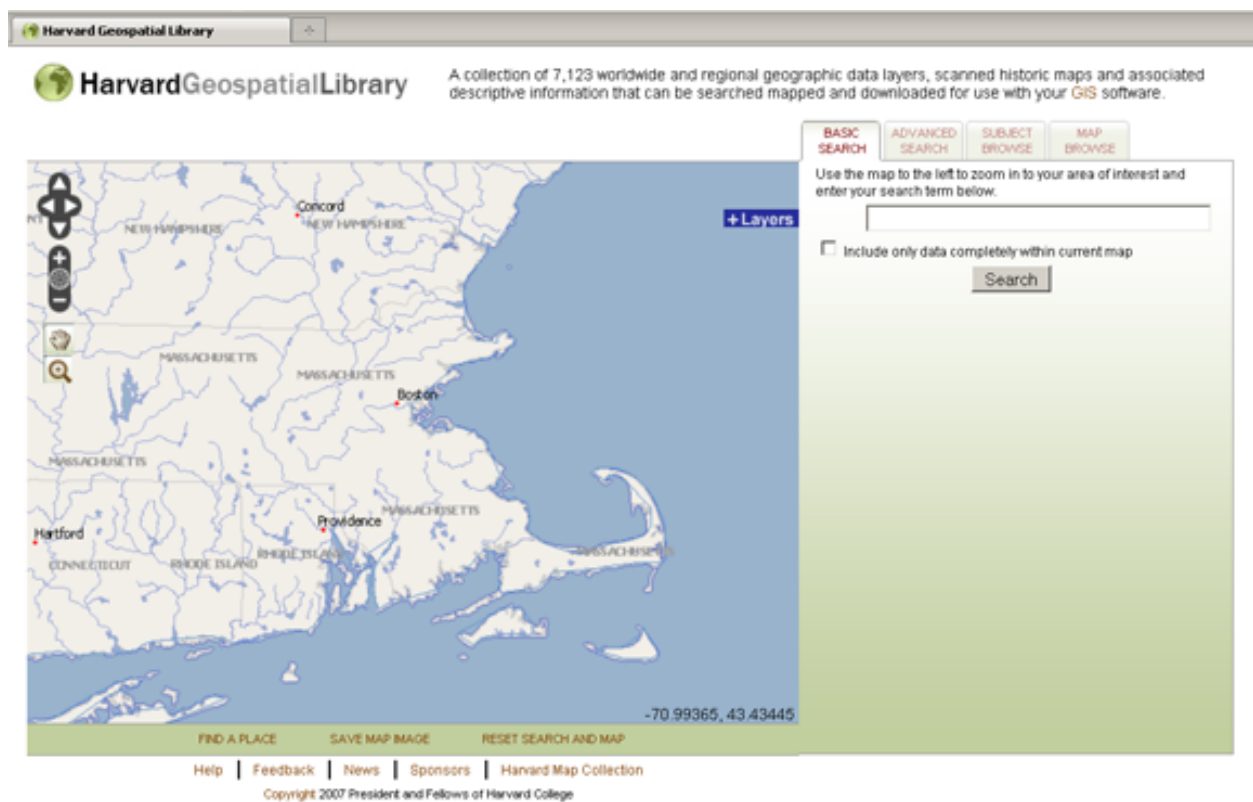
Harvard Geospatial Library

HarvardGeospatialLibrary

A collection of 7,123 worldwide and regional geographic data layers, scanned historic maps and associated descriptive information that can be searched mapped and downloaded for use with your GIS software.

BASIC SEARCH | ADVANCED SEARCH | SUBJECT BROWSE | MAP BROWSE

Use the map to the left to zoom in to your area of interest and enter your search term below.

Include only data completely within current map

Search

+ Layers

NEW HAMPSHIRE
Concord
NEW HAMPSHIRE
MASSACHUSETTS
MASSACHUSETTS
Boston
MASSACHUSETTS
Hartford
Providence
MASSACHUSETTS
CONNECTICUT
RHODE ISLAND
RHODE ISLAND
MASSACHUSETTS

-70.99365, 43.43445

FIND A PLACE
SAVE MAP IMAGE
RESET SEARCH AND MAP

Help | Feedback | News | Sponsors | Harvard Map Collection

Copyright 2007 President and Fellows of Harvard College